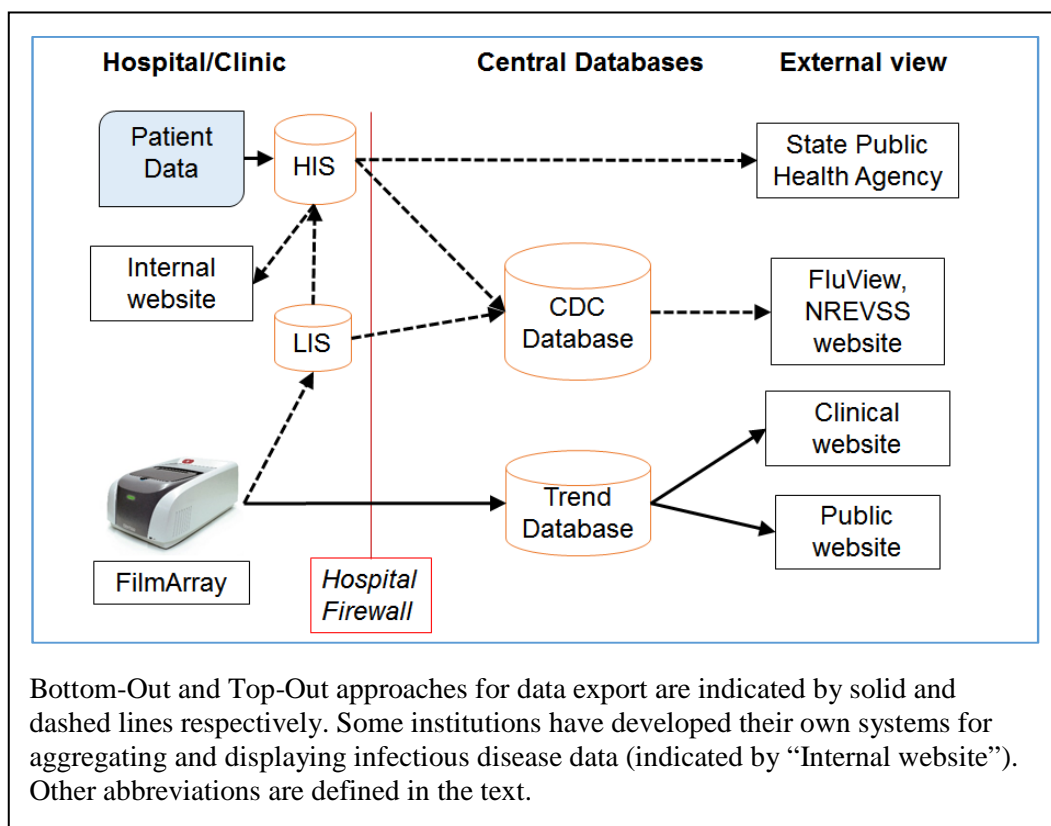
Hospital/Clinic

Central Databases

External view

Patient Data

HIS

State Public Health Agency

Internal website

CDC Database

FluView, NREVSS website

LIS

Clinical website

Trend Database

Public website

FilmArray

Hospital Firewall

Bottom-Out and Top-Out approaches for data export are indicated by solid and dashed lines respectively. Some institutions have developed their own systems for aggregating and displaying infectious disease data (indicated by "Internal website"). Other abbreviations are defined in the text.